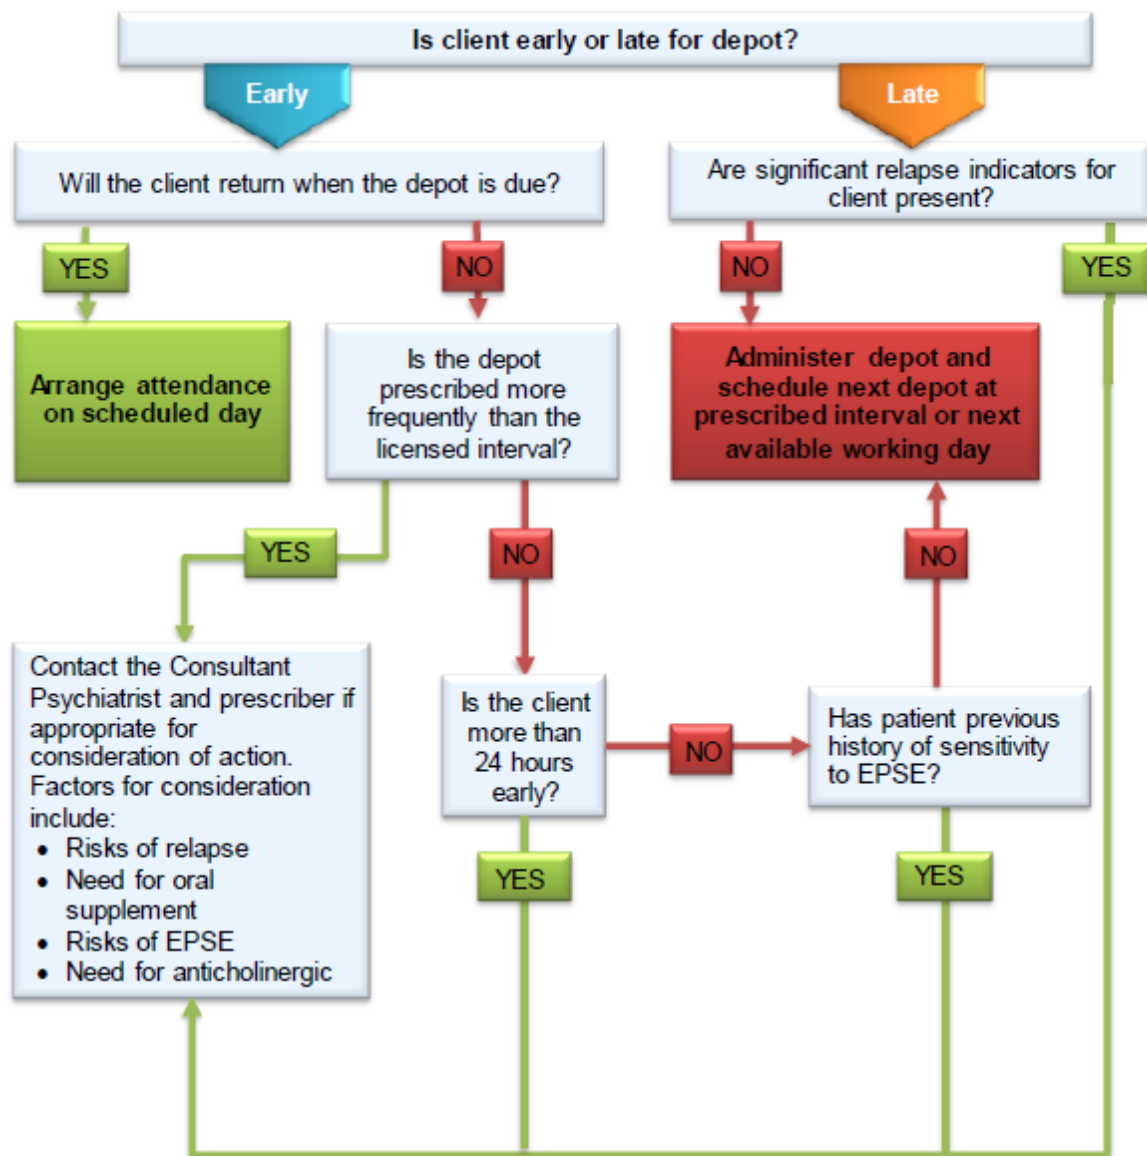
Is client early or late for depot?

Early

Late

Will the client return when the depot is due?

Are significant relapse indicators for client present?

YES

NO

NO

YES

Arrange attendance on scheduled day

Is the depot prescribed more frequently than the licensed interval?

Administer depot and schedule next depot at prescribed interval or next available working day

YES

NO

NO

Contact the Consultant Psychiatrist and prescriber if appropriate for consideration of action. Factors for consideration include:
• Risks of relapse
• Need for oral supplement
• Risks of EPSE
• Need for anticholinergic

Is the client more than 24 hours early?

NO

Has patient previous history of sensitivity to EPSE?

YES

YES